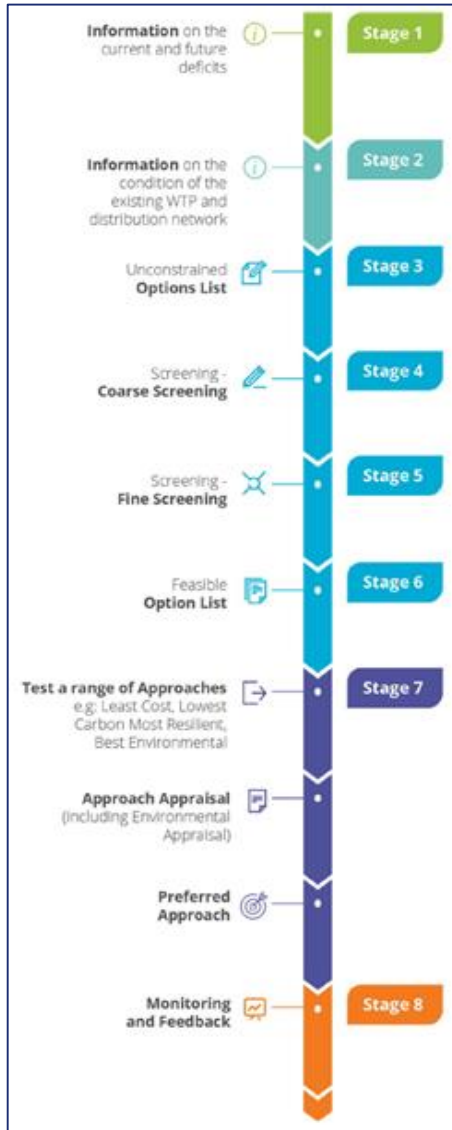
**Information** on the current and future deficits

Stage 1

**Information** on the condition of the existing WTP and distribution network

Stage 2

Unconstrained **Options List**

Stage 3

Screening - **Coarse Screening**

Stage 4

Screening - **Fine Screening**

Stage 5

Feasible **Option List**

Stage 6

**Test a range of Approaches** e.g: Least Cost, Lowest Carbon Most Resilient, Best Environmental

Stage 7

**Approach Appraisal** (including Environmental Appraisal)

**Preferred Approach**

**Monitoring and Feedback**

Stage 8